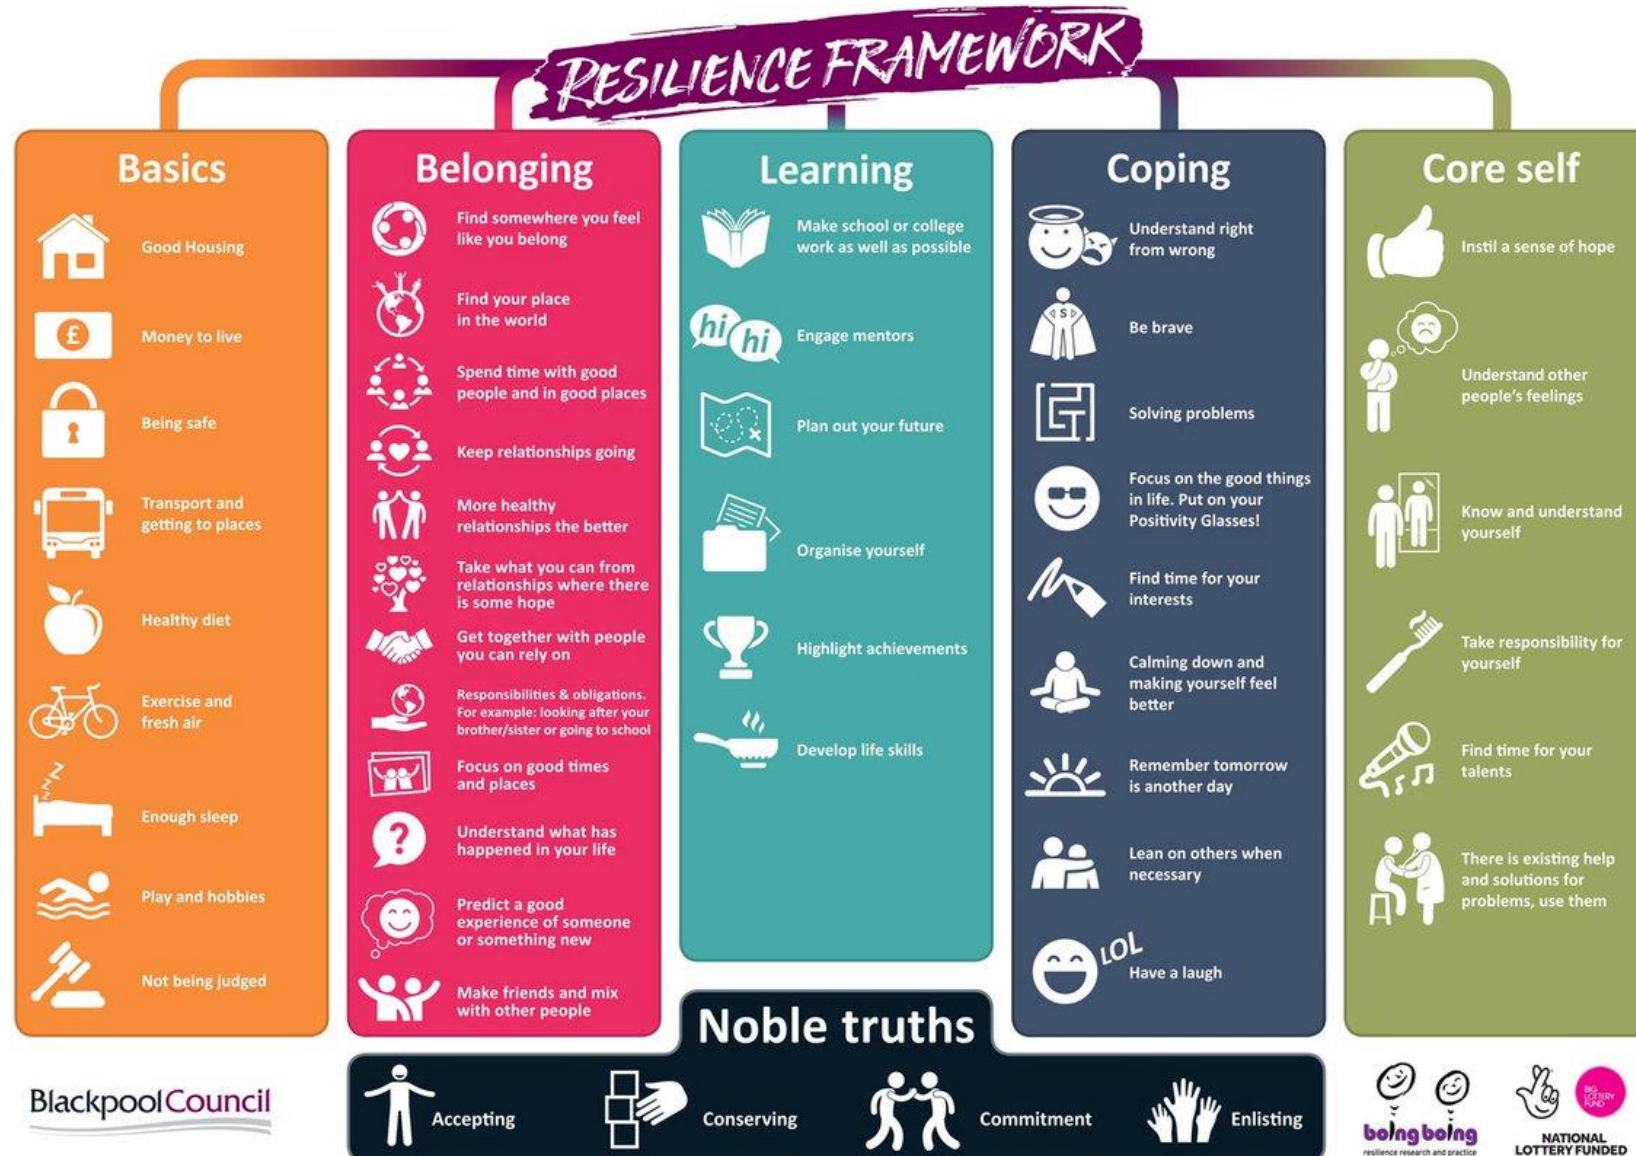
RESILIENCE FRAMEWORK

Basics

Good Housing

Money to live

Being safe

Transport and getting to places

Healthy diet

Exercise and fresh air

Enough sleep

Play and hobbies

Not being judged

Belonging

Find somewhere you feel like you belong

Find your place in the world

Spend time with good people and in good places

Keep relationships going

More healthy relationships the better

Take what you can from relationships where there is some hope

Get together with people you can rely on

Responsibilities & obligations. For example: looking after your brother/sister or going to school

Focus on good times and places

Understand what has happened in your life

Predict a good experience of someone or something new

Make friends and mix with other people

Learning

Make school or college work as well as possible

Engage mentors

Plan out your future

Organise yourself

Highlight achievements

Develop life skills

Coping

Understand right from wrong

Be brave

Solving problems

Focus on the good things in life. Put on your Positivity Glasses!

Find time for your interests

Calming down and making yourself feel better

Remember tomorrow is another day

Lean on others when necessary

Have a laugh

Core self

Instil a sense of hope

Understand other people's feelings

Know and understand yourself

Take responsibility for yourself

Find time for your talents

There is existing help and solutions for problems, use them

Noble truths

Accepting

Conserving

Commitment

Enlisting

BlackpoolCouncil

boing boing
resilience research and practice

BIG LOTTERY FUND
NATIONAL LOTTERY FUNDED